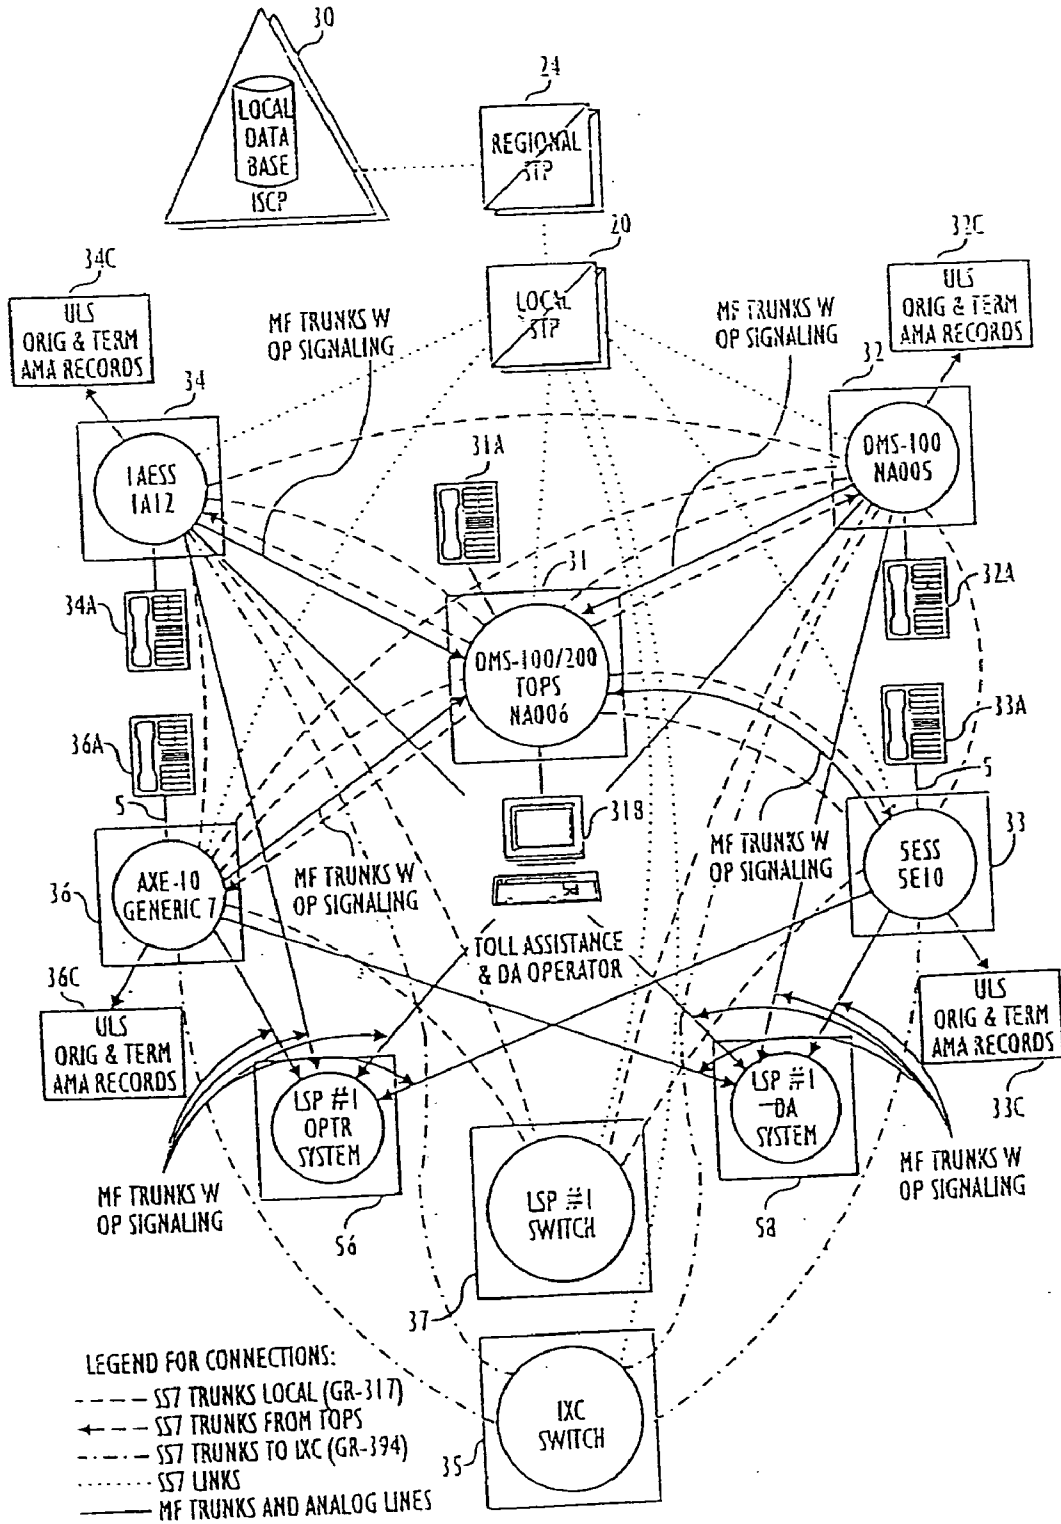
30
LOCAL DATA BASE
ISCP

24
REGIONAL STP

20
LOCAL STP

34C
ULS ORIG & TERM AMA RECORDS

MF TRUNKS W OP SIGNALING

MF TRUNKS W OP SIGNALING

32C
ULS ORIG & TERM AMA RECORDS

34
1AESS 1A12

32
DMS-100 NA005

31A

31

32A

34A

DMS-100/200 TOPS NA006

33A

36A

5

5

31B

33

MF TRUNKS W OP SIGNALING

5ESS 5E10

36
AXE-10 GENERIC 7

MF TRUNKS W OP SIGNALING

TOLL ASSISTANCE & DA OPERATOR

36C
ULS ORIG & TERM AMA RECORDS

ULS ORIG & TERM AMA RECORDS

LSP #1 OPTR SYSTEM

LSP #1 DA SYSTEM

33C

MF TRUNKS W OP SIGNALING

LSP #1 SWITCH

MF TRUNKS W OP SIGNALING

56

58

37

LEGEND FOR CONNECTIONS:
SS7 TRUNKS LOCAL (GR-317)
SS7 TRUNKS FROM TOPS
SS7 TRUNKS TO IXC (GR-394)
SS7 LINKS
MF TRUNKS AND ANALOG LINES

IXC SWITCH

35